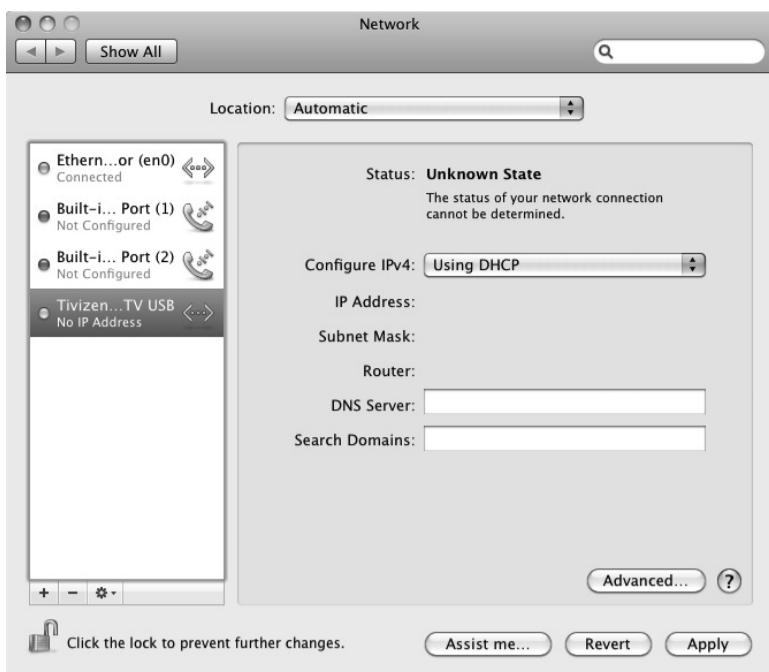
Network

Show All

Location: Automatic

Ethern…or (en0)
Connected

Built-i… Port (1)
Not Configured

Built-i… Port (2)
Not Configured

Tivizen…TV USB
No IP Address

Status: Unknown State
The status of your network connection cannot be determined.

Configure IPv4: Using DHCP

IP Address:

Subnet Mask:

Router:

DNS Server:

Search Domains:

Advanced…

?

+ −

Click the lock to prevent further changes.

Assist me…

Revert

Apply